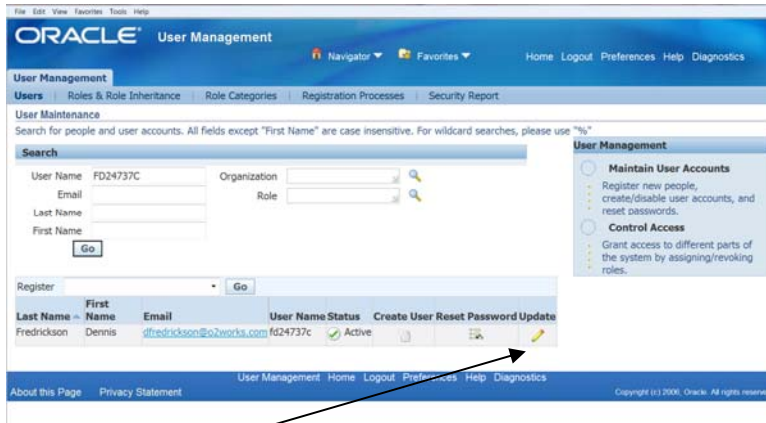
File Edit View Favorites Tools Help

ORACLE User Management

Navigator Favorites Home Logout Preferences Help Diagnostics

User Management

Users | Roles & Role Inheritance | Role Categories | Registration Processes | Security Report

User Maintenance

Search for people and user accounts. All fields except "First Name" are case insensitive. For wildcard searches, please use "%"

Search

User Name FD24737C
Email
Last Name
First Name
Go

Organization
Role

User Management

Maintain User Accounts

Register new people, create/disable user accounts, and reset passwords.

Control Access

Grant access to different parts of the system by assigning/revoking roles.

Register Go

| Last Name | First Name | Email | User Name | Status | Create User | Reset Password | Update |
|---|---|---|---|---|---|---|---|
| Fredrickson | Dennis | dfredrickson@o2works.com | fd24737c | Active | | | |

User Management Home Logout Preferences Help Diagnostics

About this Page Privacy Statement

Copyright (c) 2006, Oracle. All rights reserv